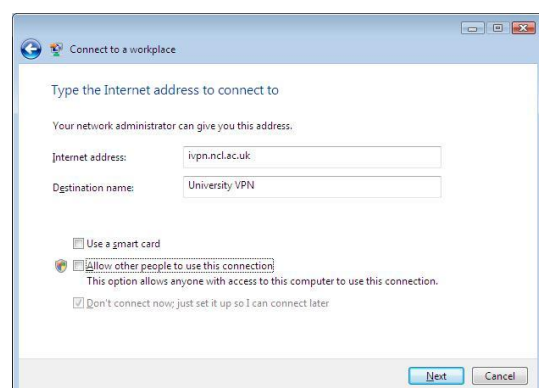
Connect to a workplace

Type the Internet address to connect to

Your network administrator can give you this address.

Internet address: ivpn.ncl.ac.uk

Destination name: University VPN

Use a smart card

Allow other people to use this connection
This option allows anyone with access to this computer to use this connection.

Don't connect now; just set it up so I can connect later

Next Cancel